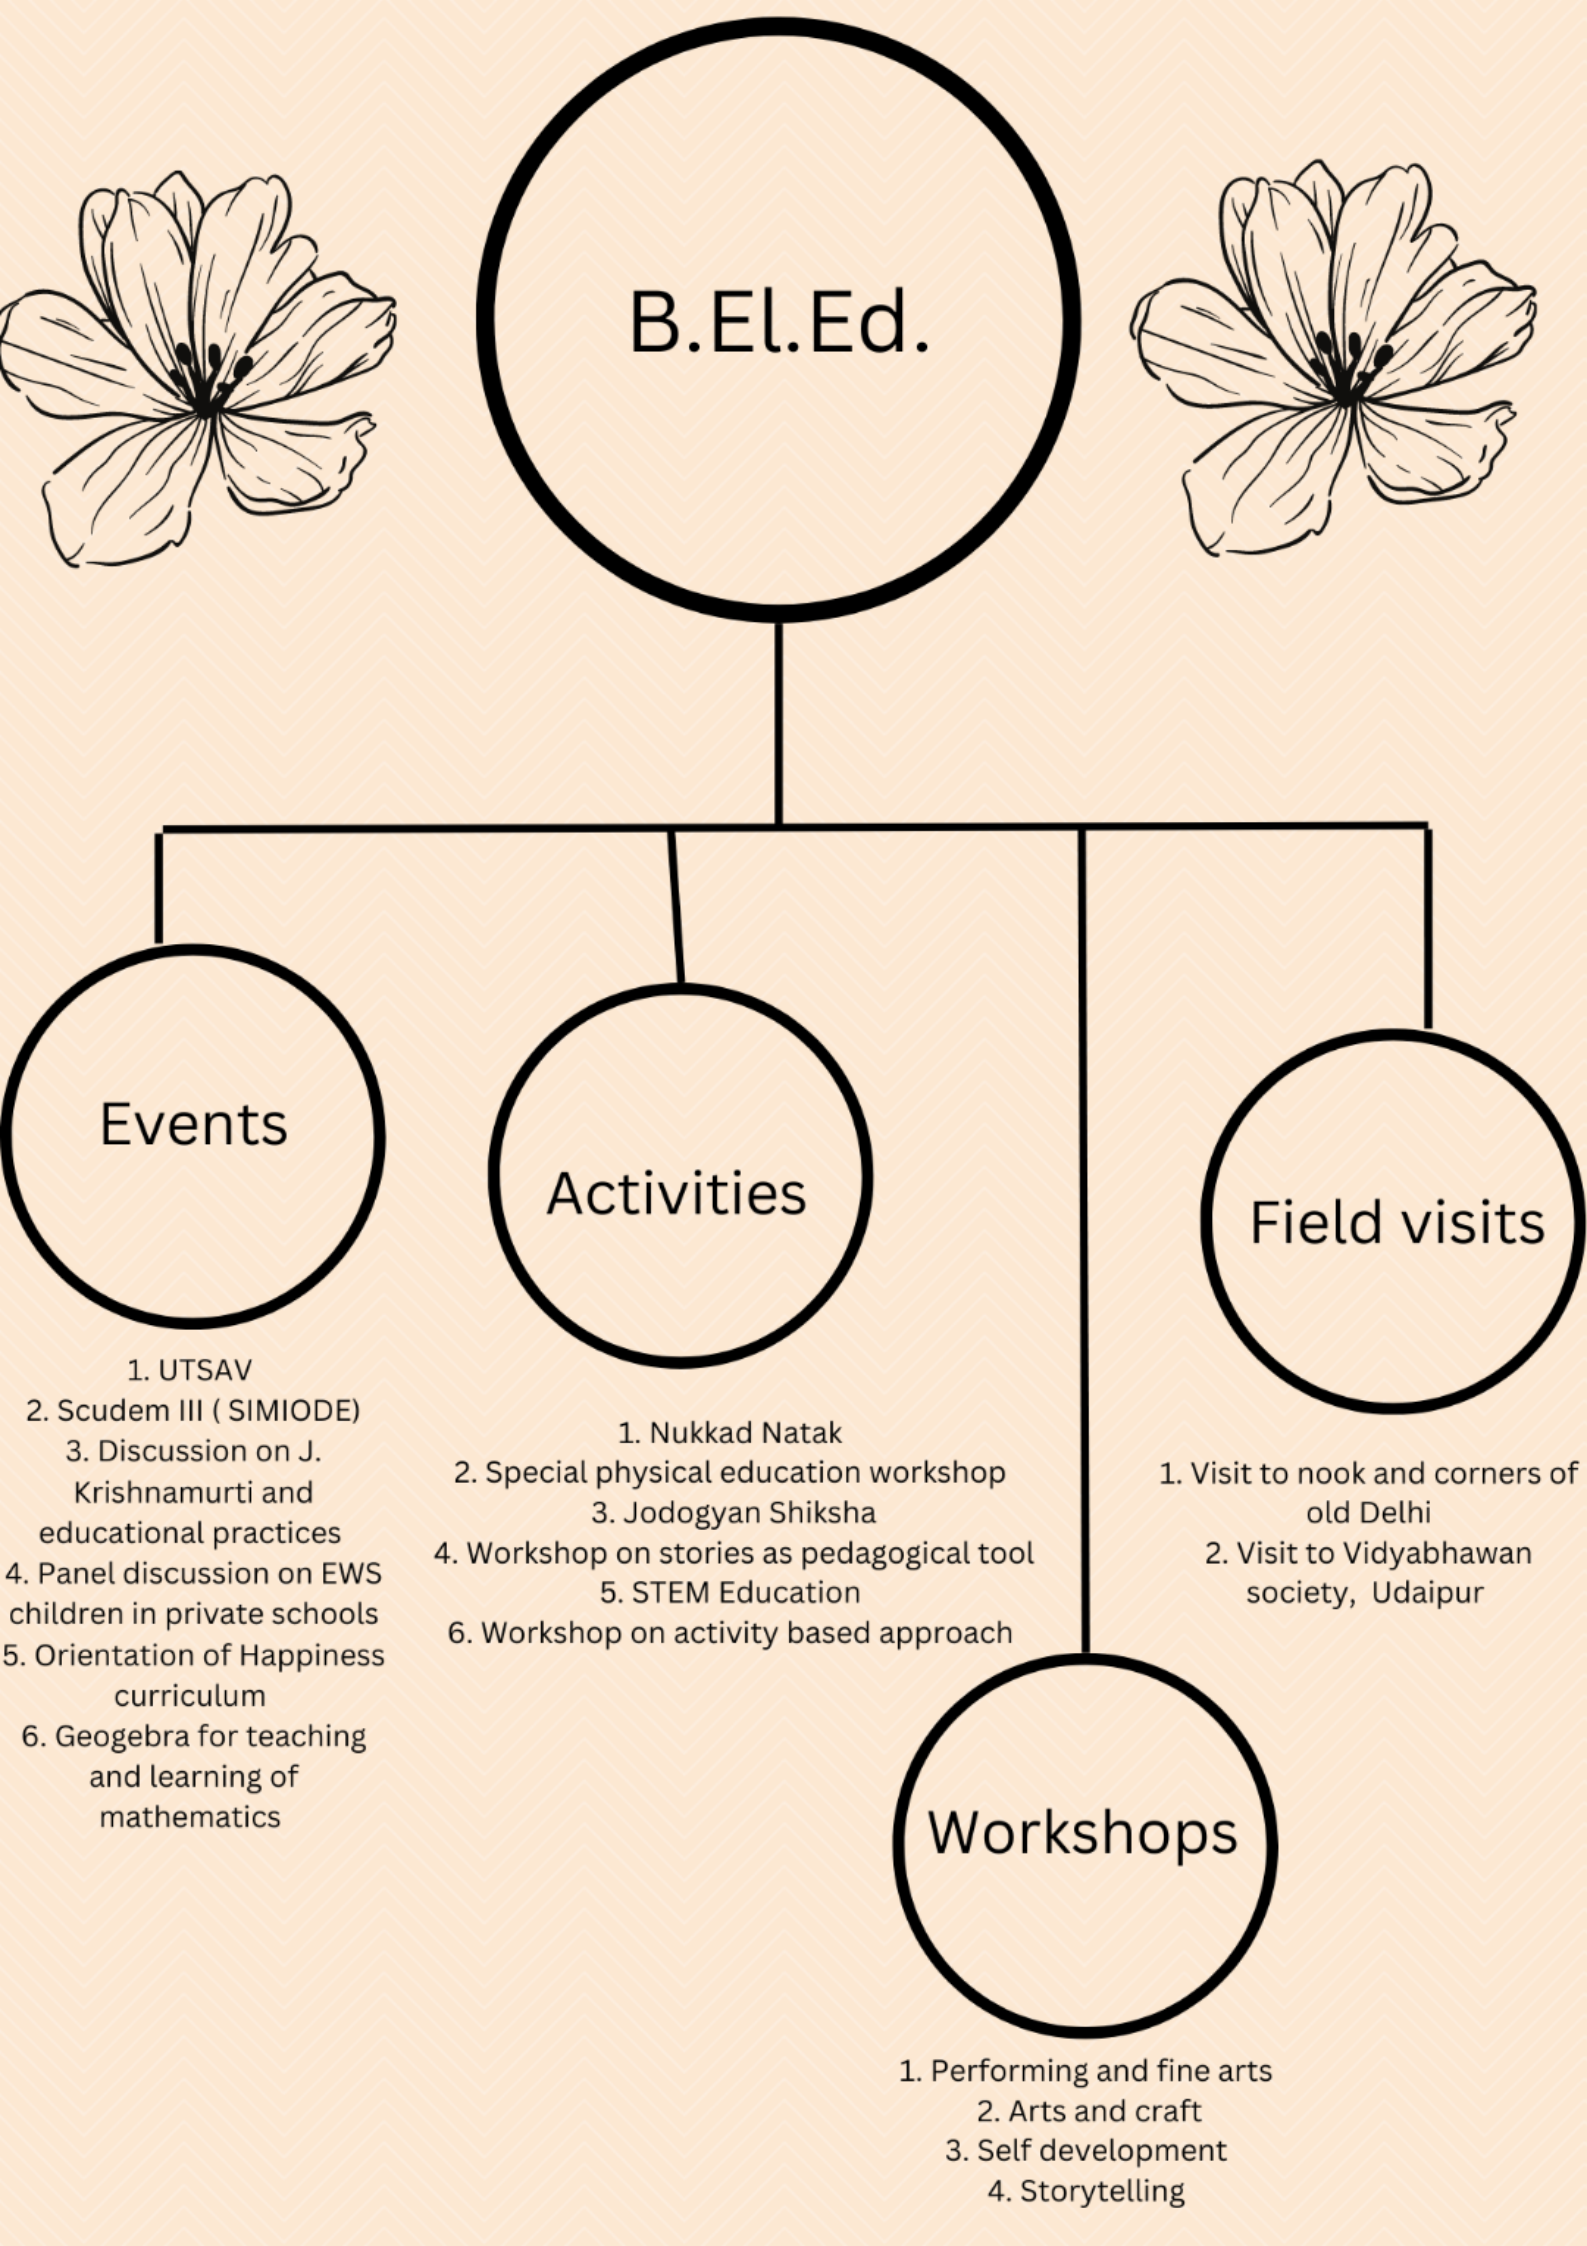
B.El.Ed.

Events

1. UTSAV
2. Scudem III ( SIMIODE)
3. Discussion on J. Krishnamurti and educational practices
4. Panel discussion on EWS children in private schools
5. Orientation of Happiness curriculum
6. Geogebra for teaching and learning of mathematics

Activities

1. Nukkad Natak
2. Special physical education workshop
3. Jodogyan Shiksha
4. Workshop on stories as pedagogical tool
5. STEM Education
6. Workshop on activity based approach

Field visits

1. Visit to nook and corners of old Delhi
2. Visit to Vidyabhawan society, Udaipur

Workshops

1. Performing and fine arts
2. Arts and craft
3. Self development
4. Storytelling